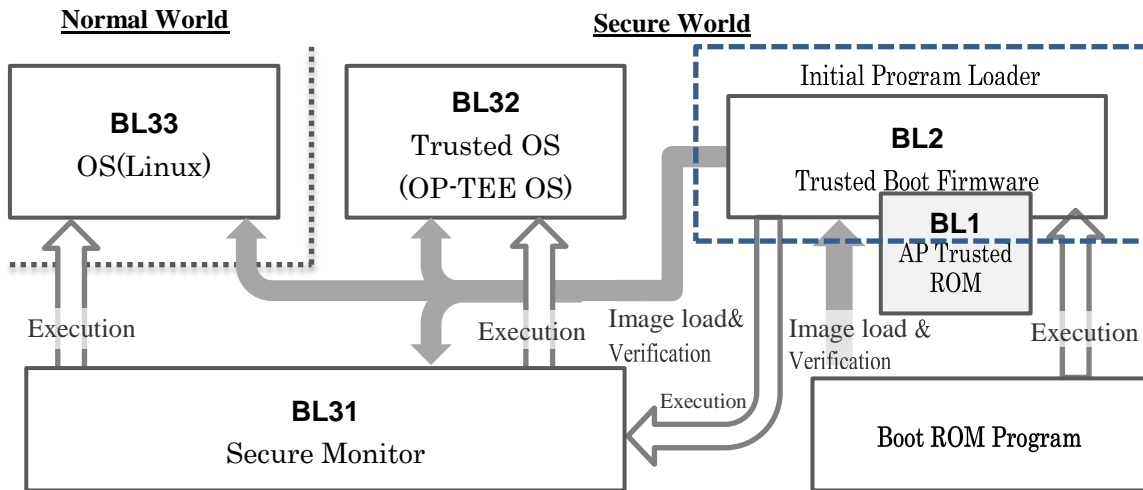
Normal World

Secure World

Initial Program Loader

BL33
OS(Linux)

BL32
Trusted OS
(OP-TEE OS)

BL2
Trusted Boot Firmware

BL1
AP Trusted
ROM

Execution

Execution

Image load&
Verification

Image load &
Verification

Execution

Execution

BL31
Secure Monitor

Boot ROM Program